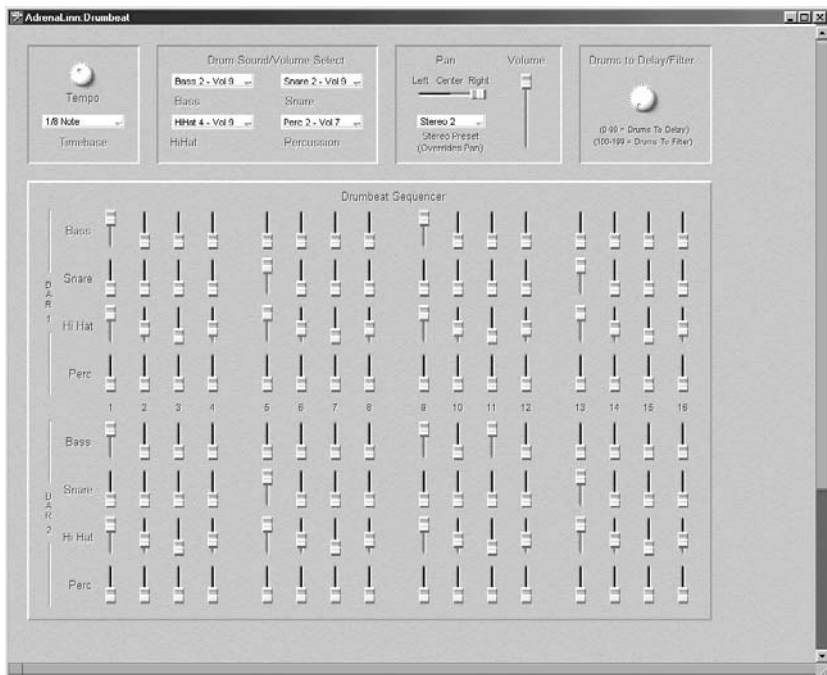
AdrenaLinn:Drumbeat

Tempo

1/8 Note

Timebase

Drum Sound/Volume Select

Bass 2 - Vol 9

Snare 2 - Vol 9

Bass

Snare

HiHat 4 - Vol 9

Perc 2 - Vol 7

HiHat

Percussion

Pan

Left Center Right

Stereo 2

Stereo Preset (Overrides Pan)

Volume

Drums to Delay/Filter

(0-99 = Drums To Delay) (100-199 = Drums To Filter)

Drumbeat Sequencer

Bass

Snare

Hi Hat

Perc

B A R 1

1 2 3 4 5 6 7 8 9 10 11 12 13 14 15 16

Bass

Snare

Hi Hat

Perc

B A R 2